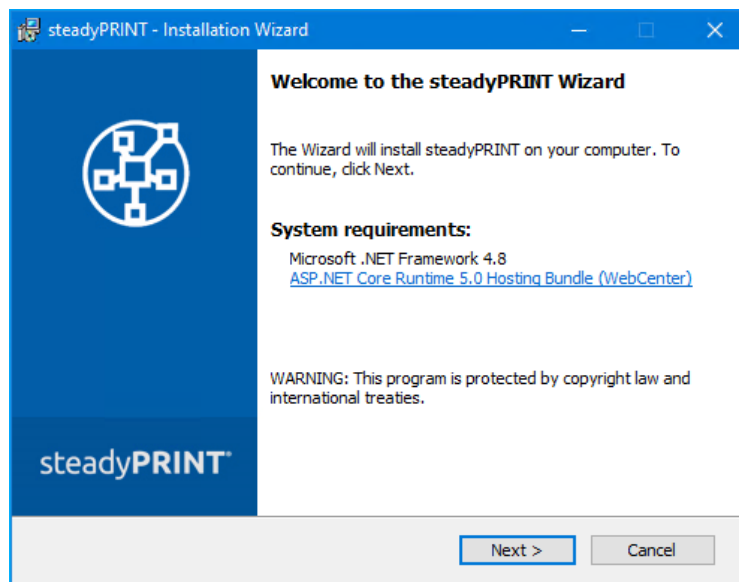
steadyPRINT - Installation Wizard

Welcome to the steadyPRINT Wizard

The Wizard will install steadyPRINT on your computer. To continue, click Next.

System requirements:

Microsoft .NET Framework 4.8
ASP.NET Core Runtime 5.0 Hosting Bundle (WebCenter)

WARNING: This program is protected by copyright law and international treaties.

steadyPRINT®

Next >

Cancel